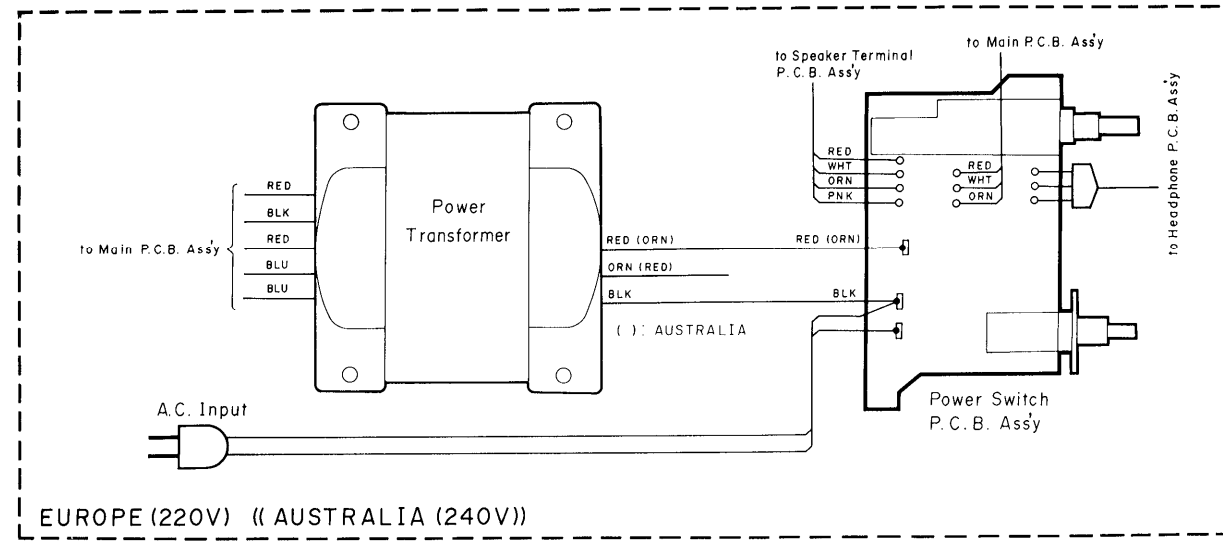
to Speaker Terminal P.C.B. Ass'y

to Main P.C.B. Ass'y

to Headphone P.C.B. Ass'y

RED
WHT
ORN
PNK

RED
WHT
ORN

RED
BLK
RED
BLU
BLU

to Main P.C.B. Ass'y

Power Transformer

RED (ORN)
ORN (RED)
BLK

RED (ORN)
BLK

( ): AUSTRALIA

A.C. Input

Power Switch P.C.B. Ass'y

EUROPE (220V) ((AUSTRALIA (240V))